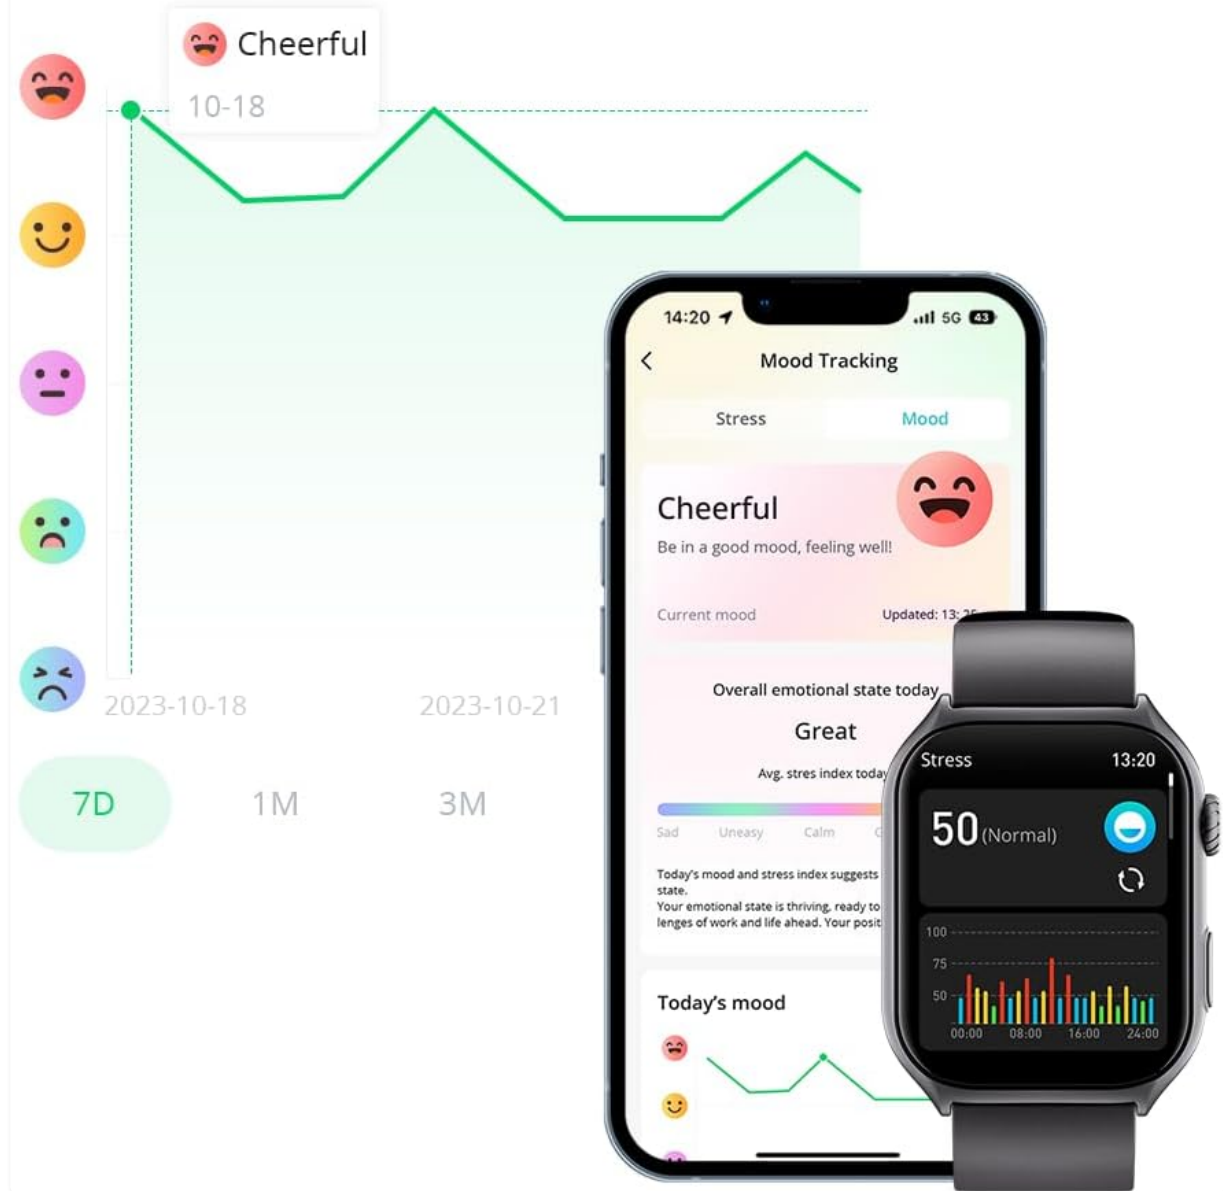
Cheerful
10-18

2023-10-18
2023-10-21

7D
1M
3M

14:20
5G 43

Mood Tracking

Stress
Mood

Cheerful
Be in a good mood, feeling well!

Current mood
Updated: 13:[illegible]

Overall emotional state today
Great
Avg. stres index today

Sad
Uneasy
Calm

Today's mood and stress index suggests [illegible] state.
Your emotional state is thriving, ready to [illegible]lenges of work and life ahead. Your posit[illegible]

Today's mood

Stress
13:20
50 (Normal)
100
75
50
00:00
08:00
16:00
24:00